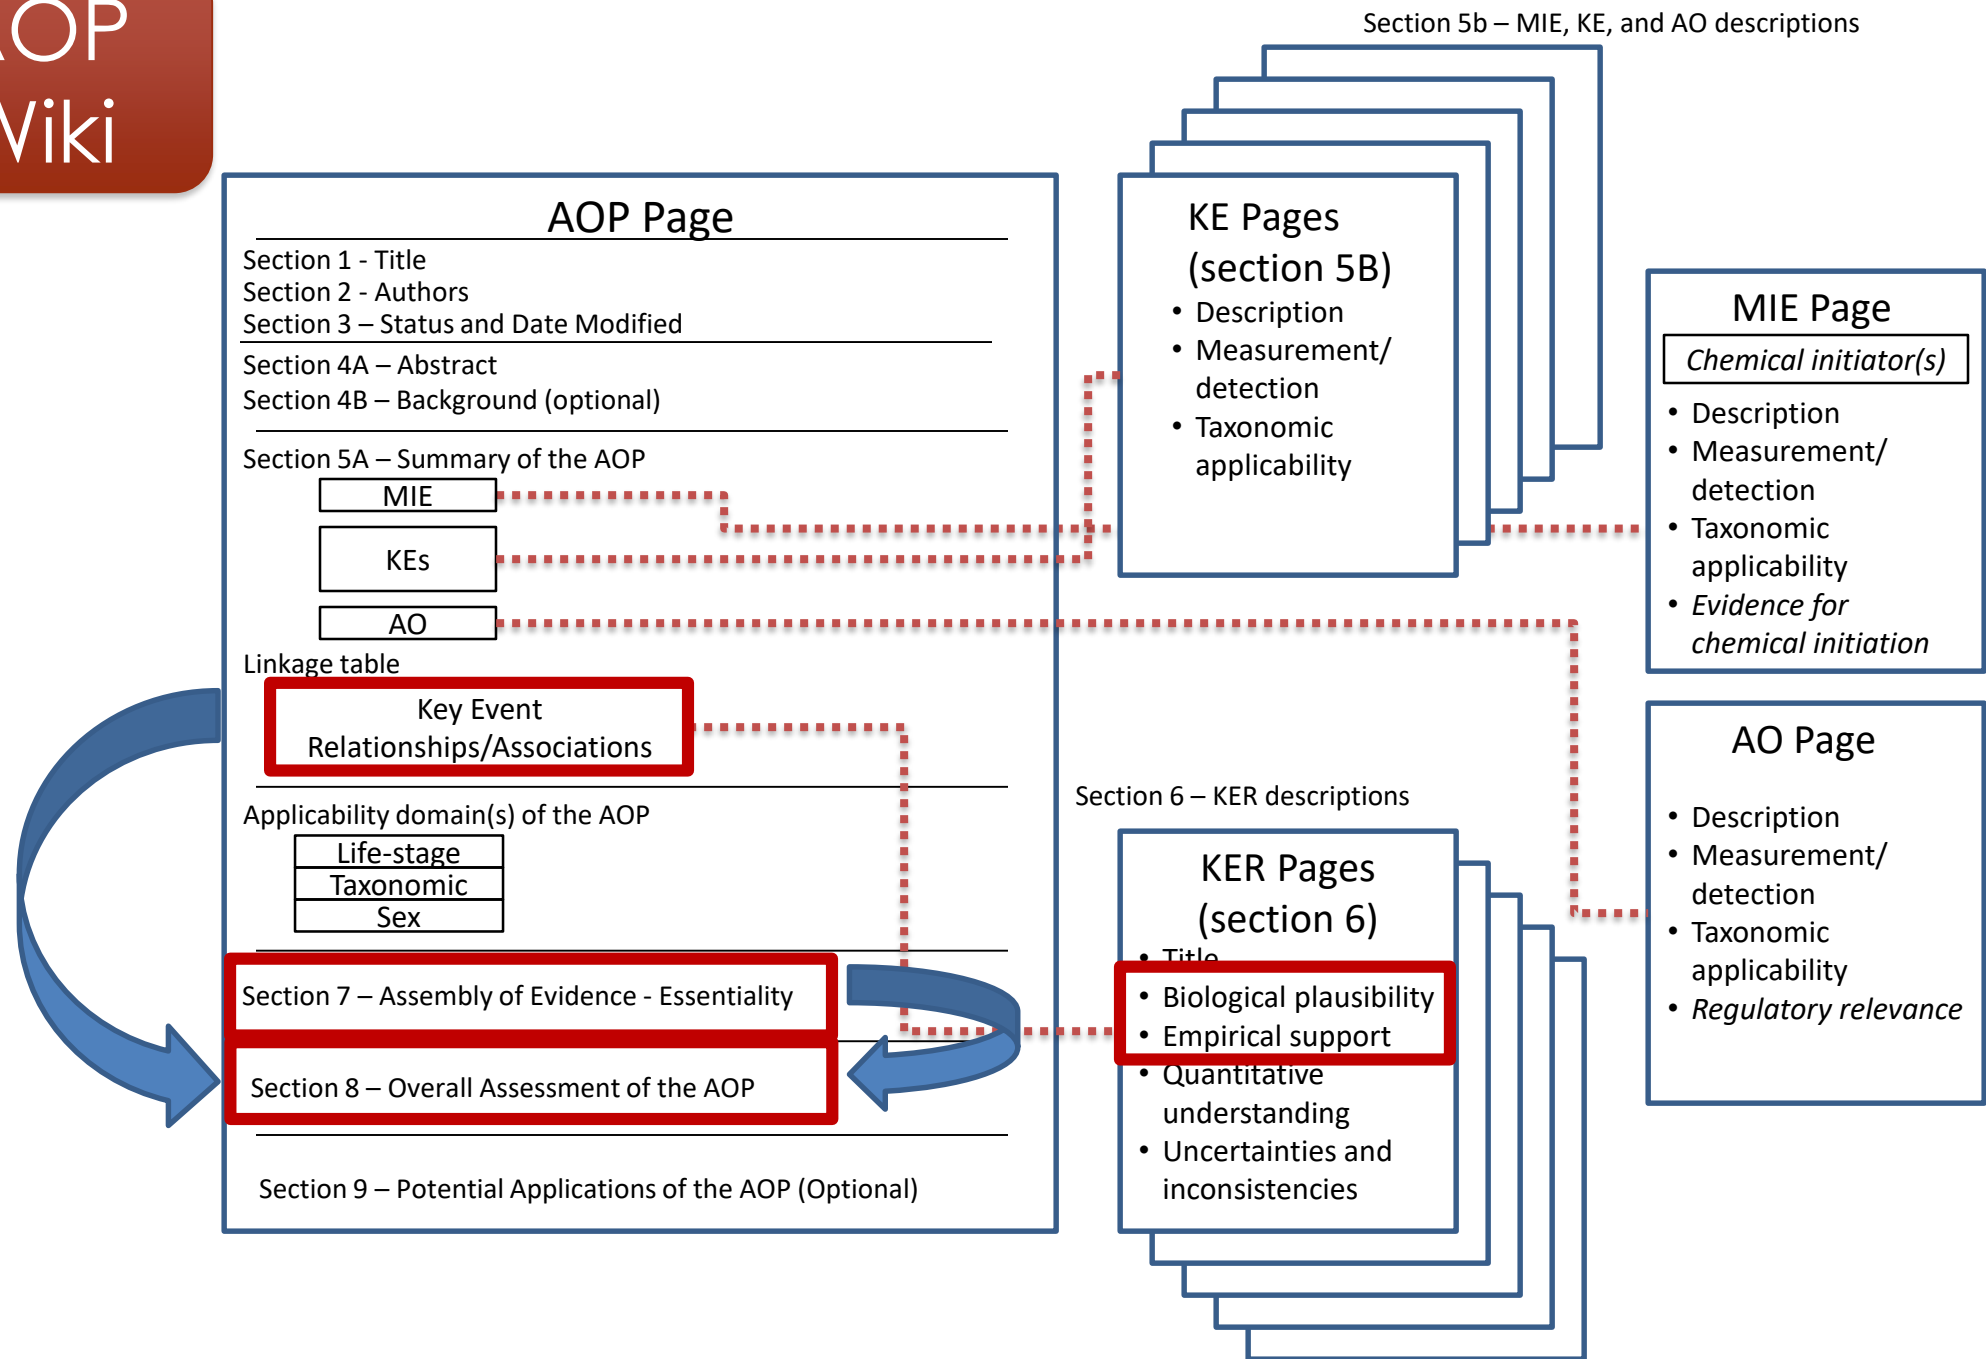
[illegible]OP
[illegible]iki

Section 5b – MIE, KE, and AO descriptions

AOP Page

Section 1 - Title
Section 2 - Authors
Section 3 – Status and Date Modified

Section 4A – Abstract
Section 4B – Background (optional)

Section 5A – Summary of the AOP

MIE

KEs

AO

Linkage table

Key Event Relationships/Associations

Applicability domain(s) of the AOP

| Life-stage |
|---|
| Taxonomic |
| Sex |

Section 7 – Assembly of Evidence - Essentiality

Section 8 – Overall Assessment of the AOP

Section 9 – Potential Applications of the AOP (Optional)

KE Pages (section 5B)
• Description
• Measurement/ detection
• Taxonomic applicability

MIE Page
Chemical initiator(s)
• Description
• Measurement/ detection
• Taxonomic applicability
• Evidence for chemical initiation

AO Page
• Description
• Measurement/ detection
• Taxonomic applicability
• Regulatory relevance

Section 6 – KER descriptions

KER Pages (section 6)
• Title
• Biological plausibility
• Empirical support
• Quantitative understanding
• Uncertainties and inconsistencies